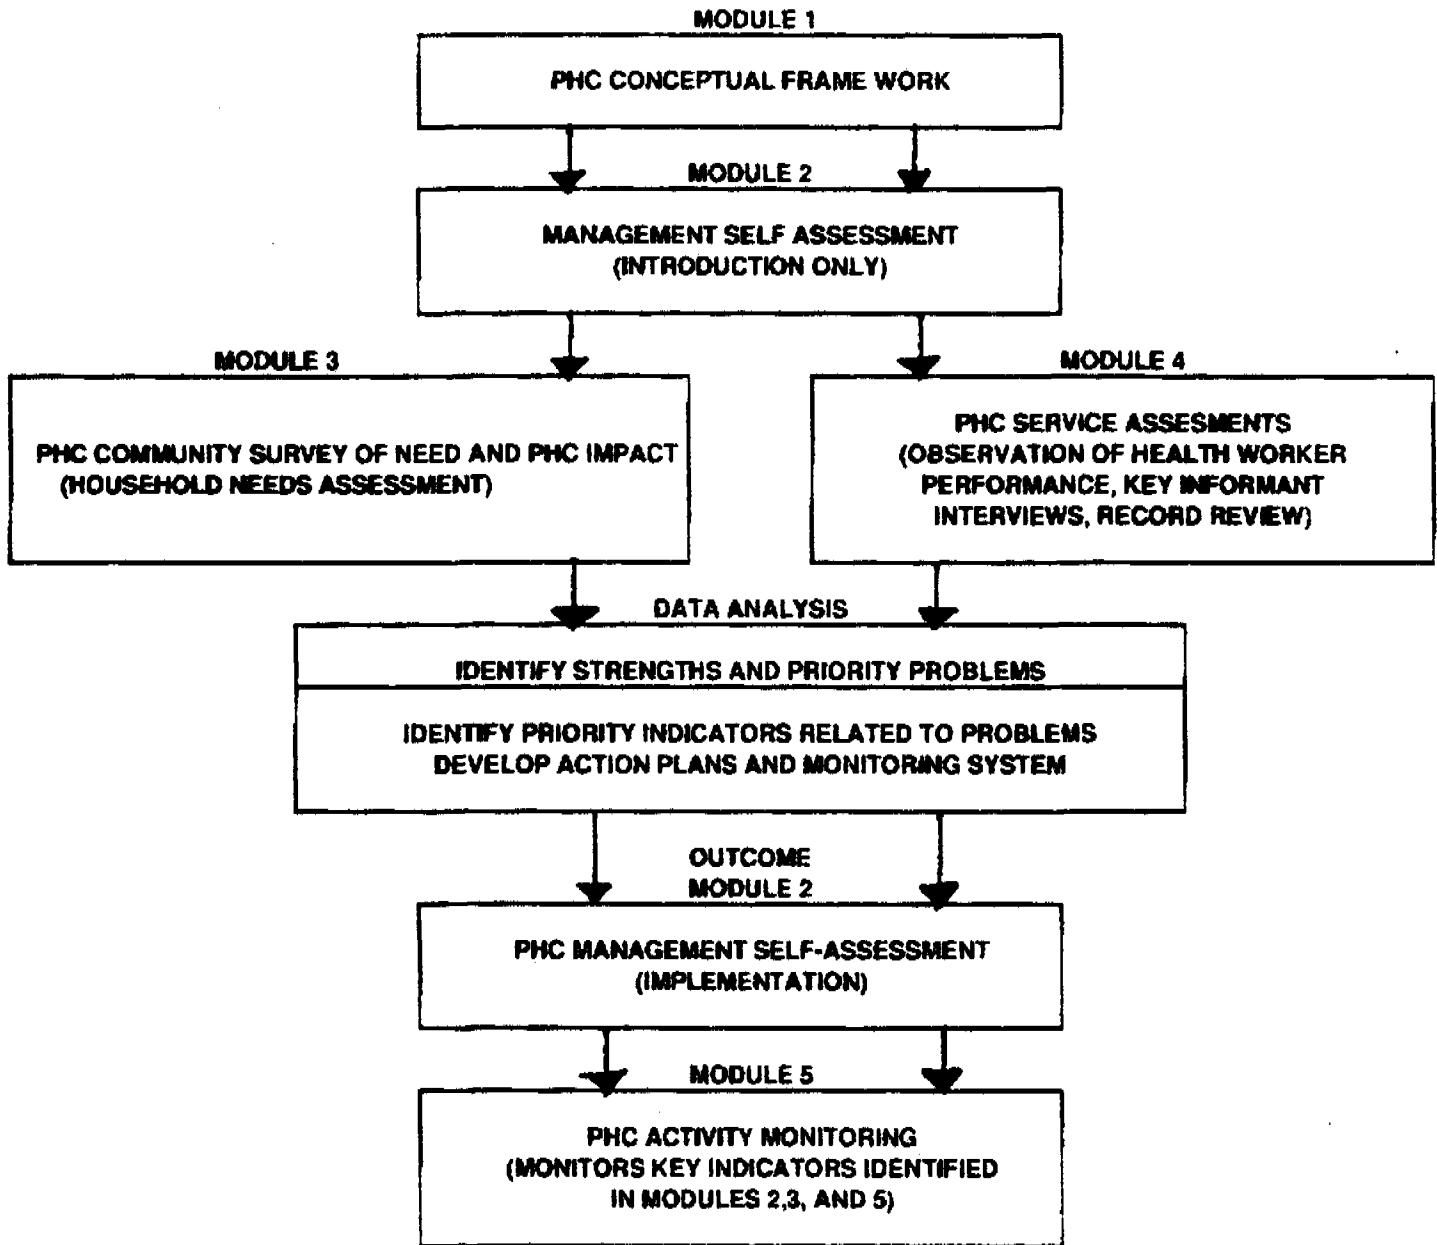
MODULE 1

PHC CONCEPTUAL FRAME WORK

MODULE 2

MANAGEMENT SELF ASSESSMENT
(INTRODUCTION ONLY)

MODULE 3

PHC COMMUNITY SURVEY OF NEED AND PHC IMPACT
(HOUSEHOLD NEEDS ASSESSMENT)

MODULE 4

PHC SERVICE ASSESMENTS
(OBSERVATION OF HEALTH WORKER PERFORMANCE, KEY INFORMANT INTERVIEWS, RECORD REVIEW)

DATA ANALYSIS

IDENTIFY STRENGTHS AND PRIORITY PROBLEMS

IDENTIFY PRIORITY INDICATORS RELATED TO PROBLEMS
DEVELOP ACTION PLANS AND MONITORING SYSTEM

OUTCOME
MODULE 2

PHC MANAGEMENT SELF-ASSESSMENT
(IMPLEMENTATION)

MODULE 5

PHC ACTIVITY MONITORING
(MONITORS KEY INDICATORS IDENTIFIED IN MODULES 2,3, AND 5)